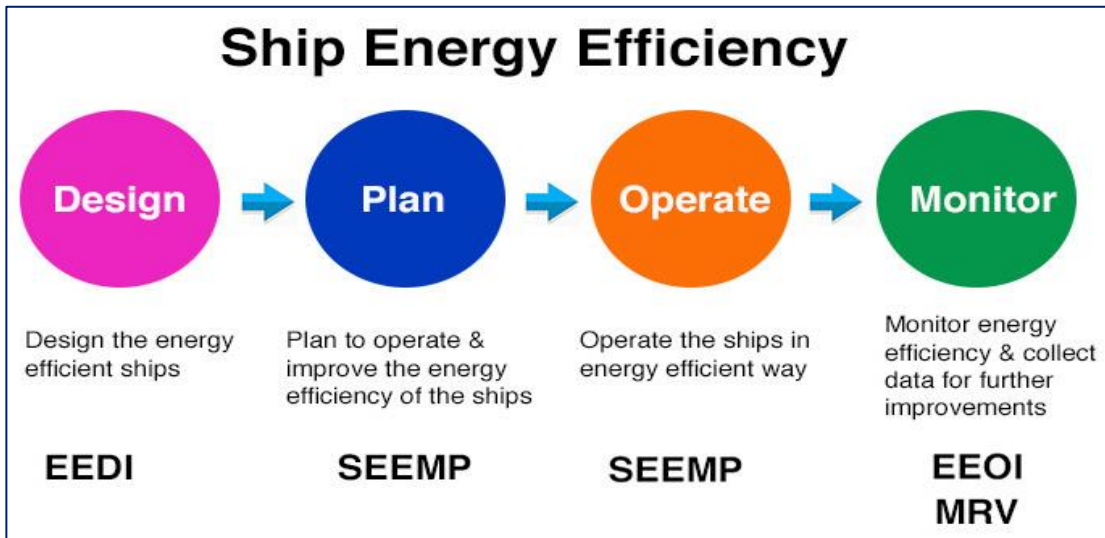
Ship Energy Efficiency

Design

Plan

Operate

Monitor

Design the energy efficient ships

Plan to operate & improve the energy efficiency of the ships

Operate the ships in energy efficient way

Monitor energy efficiency & collect data for further improvements

EEDI

SEEMP

SEEMP

EEOI
MRV